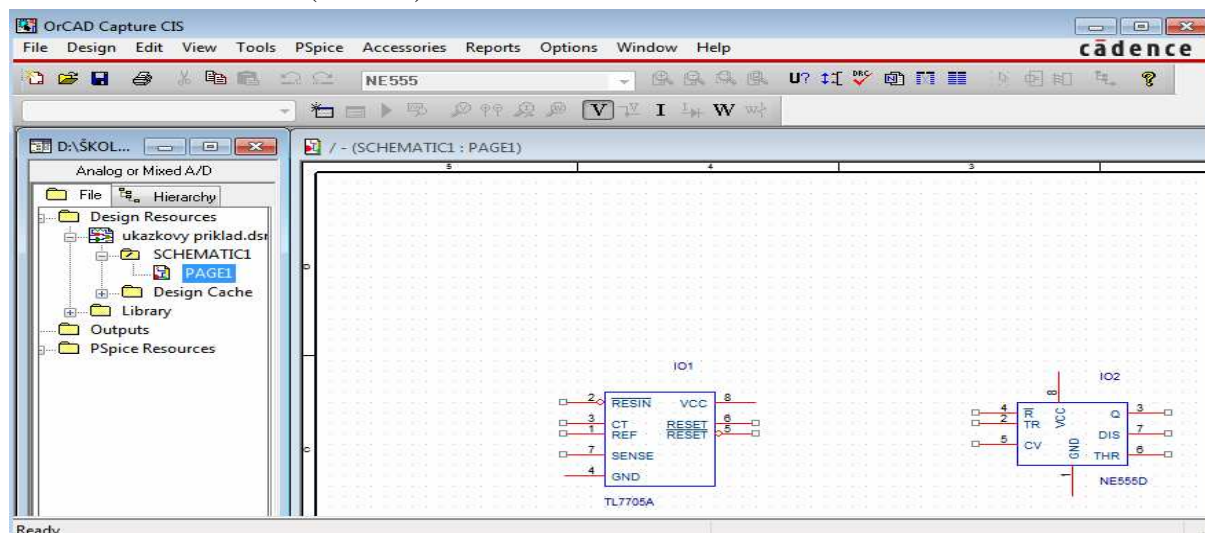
OrCAD Capture CIS

File Design Edit View Tools PSpice Accessories Reports Options Window Help

cādence

NE555

V I W

D:\ŠKOL...

Analog or Mixed A/D

File Hierarchy

Design Resources
ukazkovy priklad.dsn
SCHEMATIC1
PAGE1
Design Cache
Library
Outputs
PSpice Resources

/ - (SCHEMATIC1 : PAGE1)

5 4 3

IO1

2 RESIN VCC 8
3 CT RESET 6
1 REF RESET 5
7 SENSE
4 GND

TL7705A

IO2

8
4 R VCC Q 3
2 TR DIS 7
5 CV GND THR 6
1

NE555D

Ready